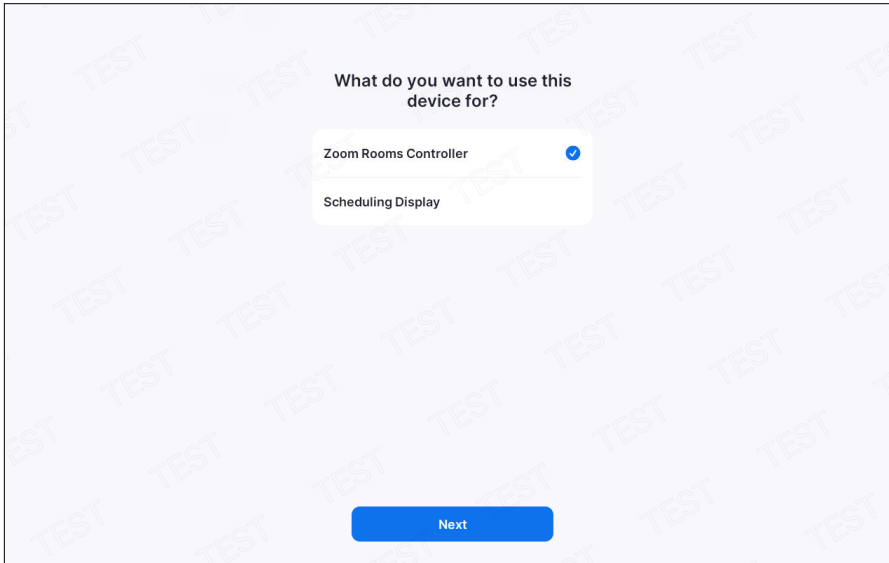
What do you want to use this device for?

Zoom Rooms Controller

Scheduling Display

Next

TEST TEST TEST TEST TEST TEST TEST TEST TEST TEST TEST TEST TEST TEST TEST TEST TEST TEST TEST TEST TEST TEST TEST TEST TEST TEST TEST TEST TEST TEST TEST TEST TEST TEST TEST TEST TEST TEST TEST TEST